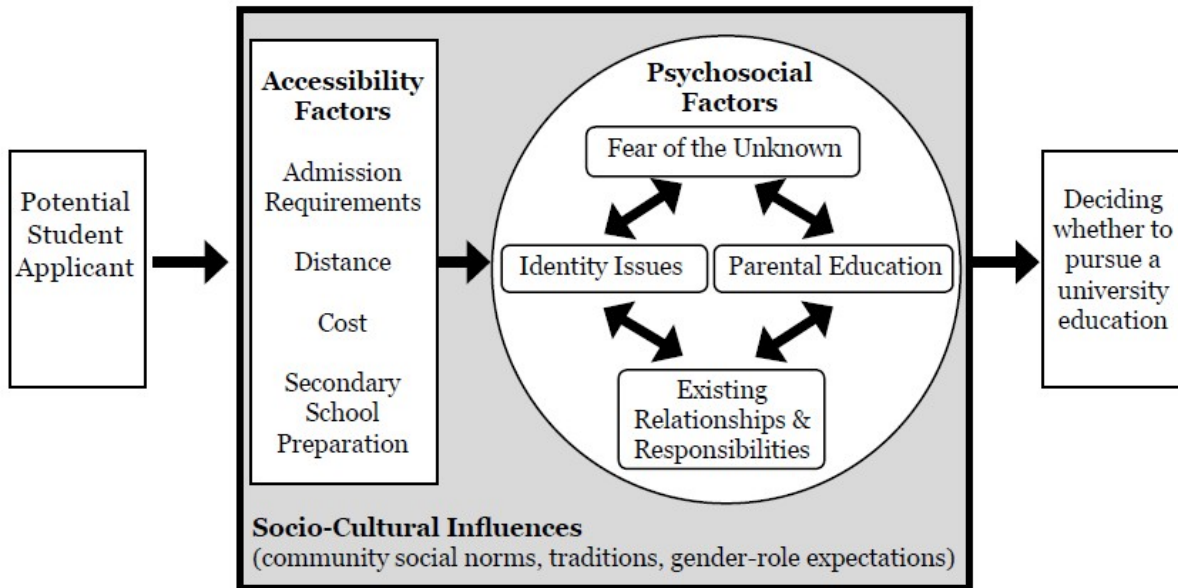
Potential Student Applicant

Accessibility Factors

Admission Requirements

Distance

Cost

Secondary School Preparation

Psychosocial Factors

Fear of the Unknown

Identity Issues

Parental Education

Existing Relationships & Responsibilities

Deciding whether to pursue a university education

Socio-Cultural Influences
(community social norms, traditions, gender-role expectations)